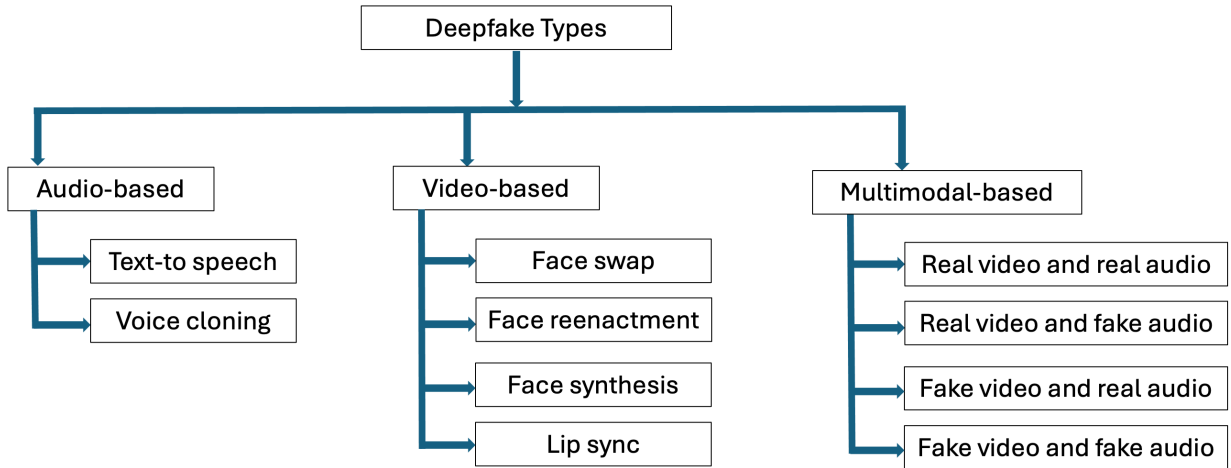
Deepfake Types

Audio-based

Text-to speech

Voice cloning

Video-based

Face swap

Face reenactment

Face synthesis

Lip sync

Multimodal-based

Real video and real audio

Real video and fake audio

Fake video and real audio

Fake video and fake audio